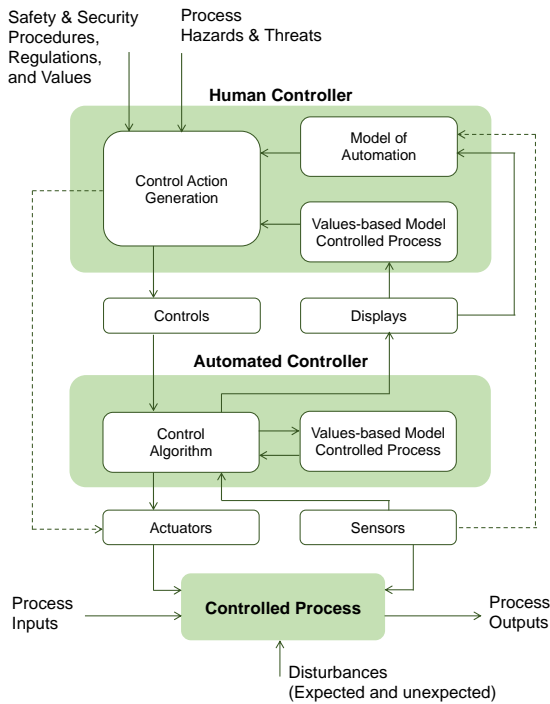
Safety & Security Procedures, Regulations, and Values

Process Hazards & Threats

Human Controller

Control Action Generation

Model of Automation

Values-based Model Controlled Process

Controls

Displays

Automated Controller

Control Algorithm

Values-based Model Controlled Process

Actuators

Sensors

Process Inputs

Controlled Process

Process Outputs

Disturbances (Expected and unexpected)